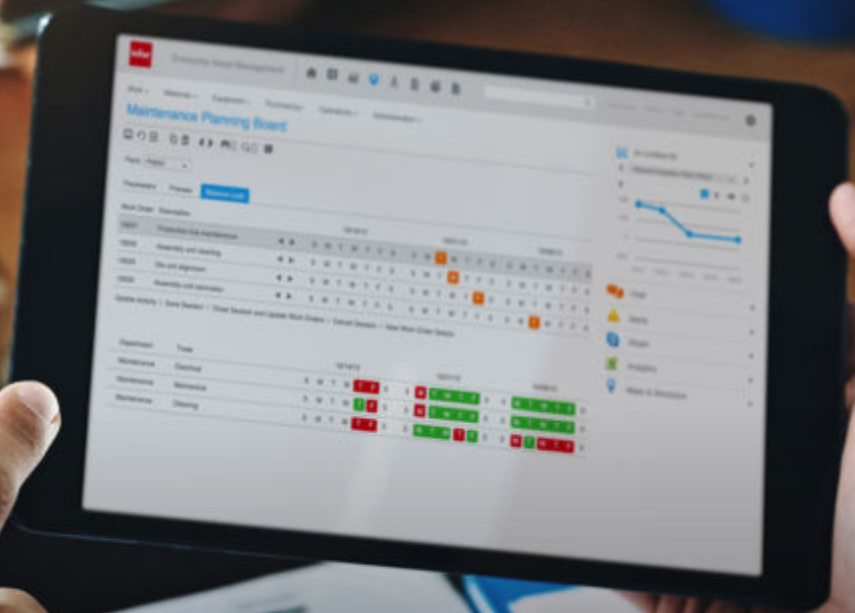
infor

Enterprise Asset Management

Maintenance Planning Board

Plant

Parameters

Preview

Material List

Work Order

Description

Production line maintenance

Assembly unit cleaning

Die unit alignment

Assembly unit lubrication

Department

Trade

Maintenance

Electrical

Maintenance

Mechanical

Maintenance

Cleaning

Chat

Alerts

Charts

Map